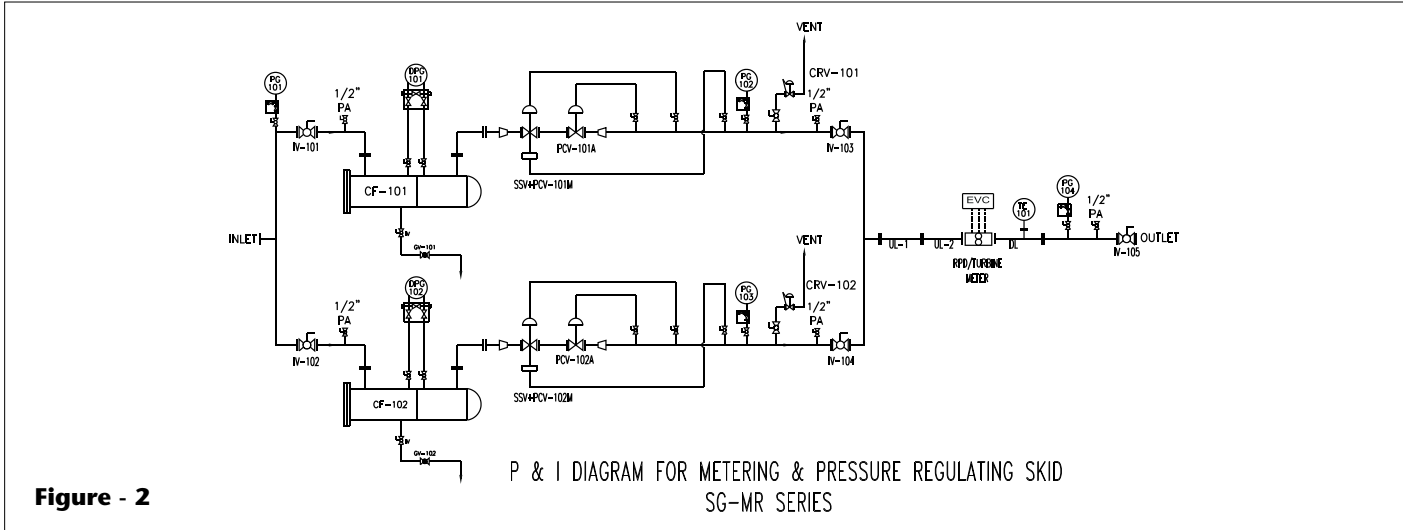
VENT

CRV-101

PG 101

1/2"
PA

DPG 101

PG 102

1/2"
PA

IV-101

PCV-101A

IV-103

CF-101

SSV+PCV-101M

GV-101

INLET

EVC

TG 101

PG 104

1/2"
PA

UL-1

UL-2

DL

OUTLET

RPD/TURBINE METER

IV-105

VENT

CRV-102

DPG 102

PG 103

1/2"
PA

1/2"
PA

IV-102

PCV-102A

IV-104

CF-102

SSV+PCV-102M

GV-102

P & I DIAGRAM FOR METERING & PRESSURE REGULATING SKID
SG-MR SERIES

Figure - 2